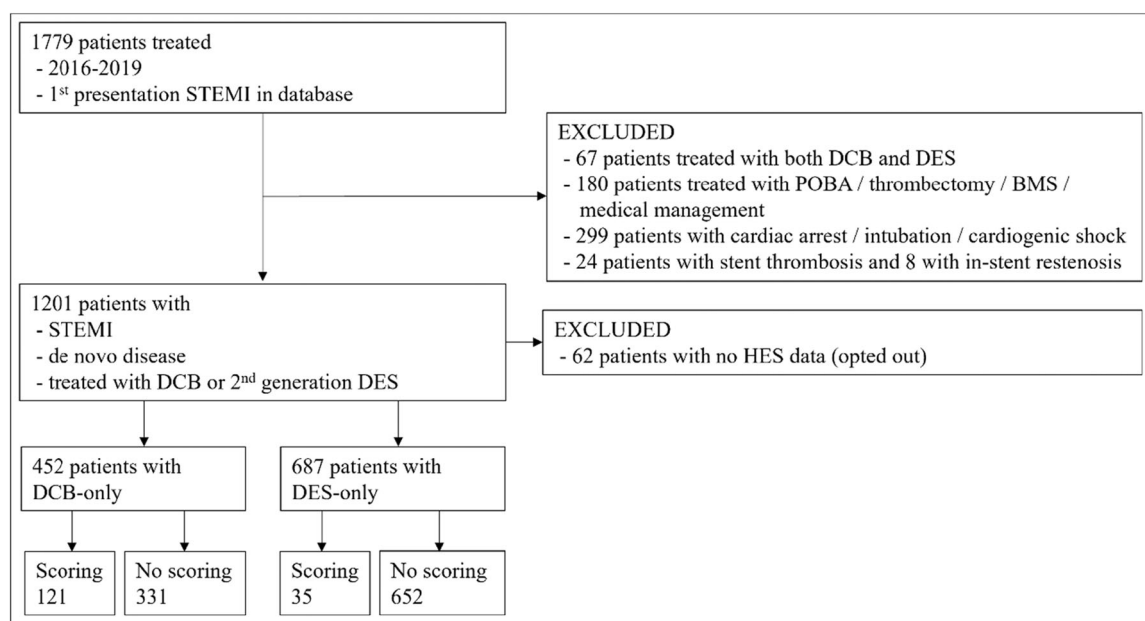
1779 patients treated
- 2016-2019
- 1$^{st}$ presentation STEMI in database

EXCLUDED
- 67 patients treated with both DCB and DES
- 180 patients treated with POBA / thrombectomy / BMS / medical management
- 299 patients with cardiac arrest / intubation / cardiogenic shock
- 24 patients with stent thrombosis and 8 with in-stent restenosis

1201 patients with
- STEMI
- de novo disease
- treated with DCB or 2$^{nd}$ generation DES

EXCLUDED
- 62 patients with no HES data (opted out)

452 patients with DCB-only

687 patients with DES-only

Scoring 121

No scoring 331

Scoring 35

No scoring 652